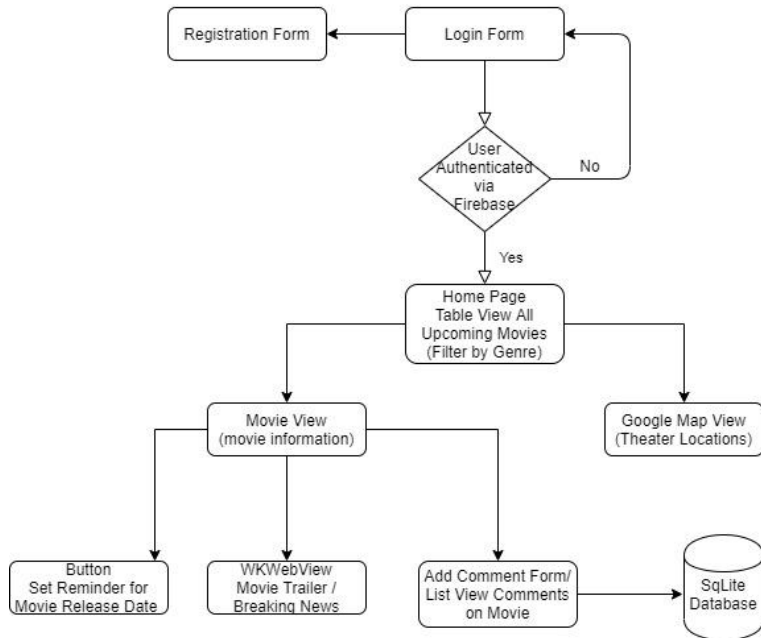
Registration Form

Login Form

User Authenticated via Firebase

No

Yes

Home Page
Table View All Upcoming Movies
(Filter by Genre)

Movie View
(movie information)

Google Map View
(Theater Locations)

Button
Set Reminder for Movie Release Date

WKWebView
Movie Trailer / Breaking News

Add Comment Form/
List View Comments on Movie

SqLite Database